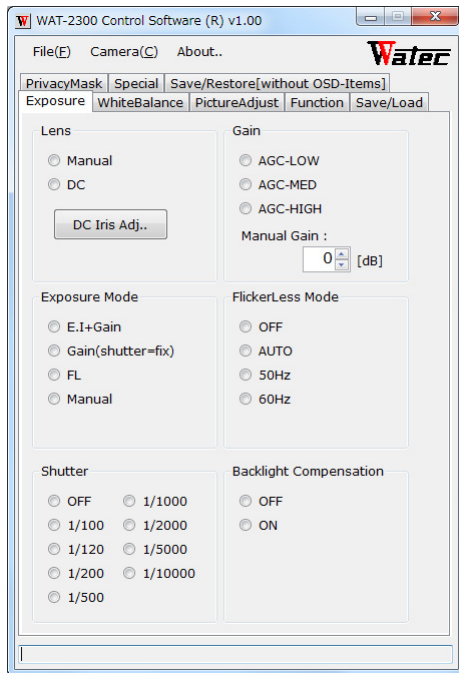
WAT-2300 Control Software (R) v1.00

File(F) Camera(C) About..

Watec

PrivacyMask | Special | Save/Restore[without OSD-Items]
Exposure | WhiteBalance | PictureAdjust | Function | Save/Load

Lens
Manual
DC
DC Iris Adj..

Gain
AGC-LOW
AGC-MED
AGC-HIGH
Manual Gain :
0 [dB]

Exposure Mode
E.I+Gain
Gain(shutter=fix)
FL
Manual

FlickerLess Mode
OFF
AUTO
50Hz
60Hz

Shutter
OFF
1/100
1/120
1/200
1/500
1/1000
1/2000
1/5000
1/10000

Backlight Compensation
OFF
ON